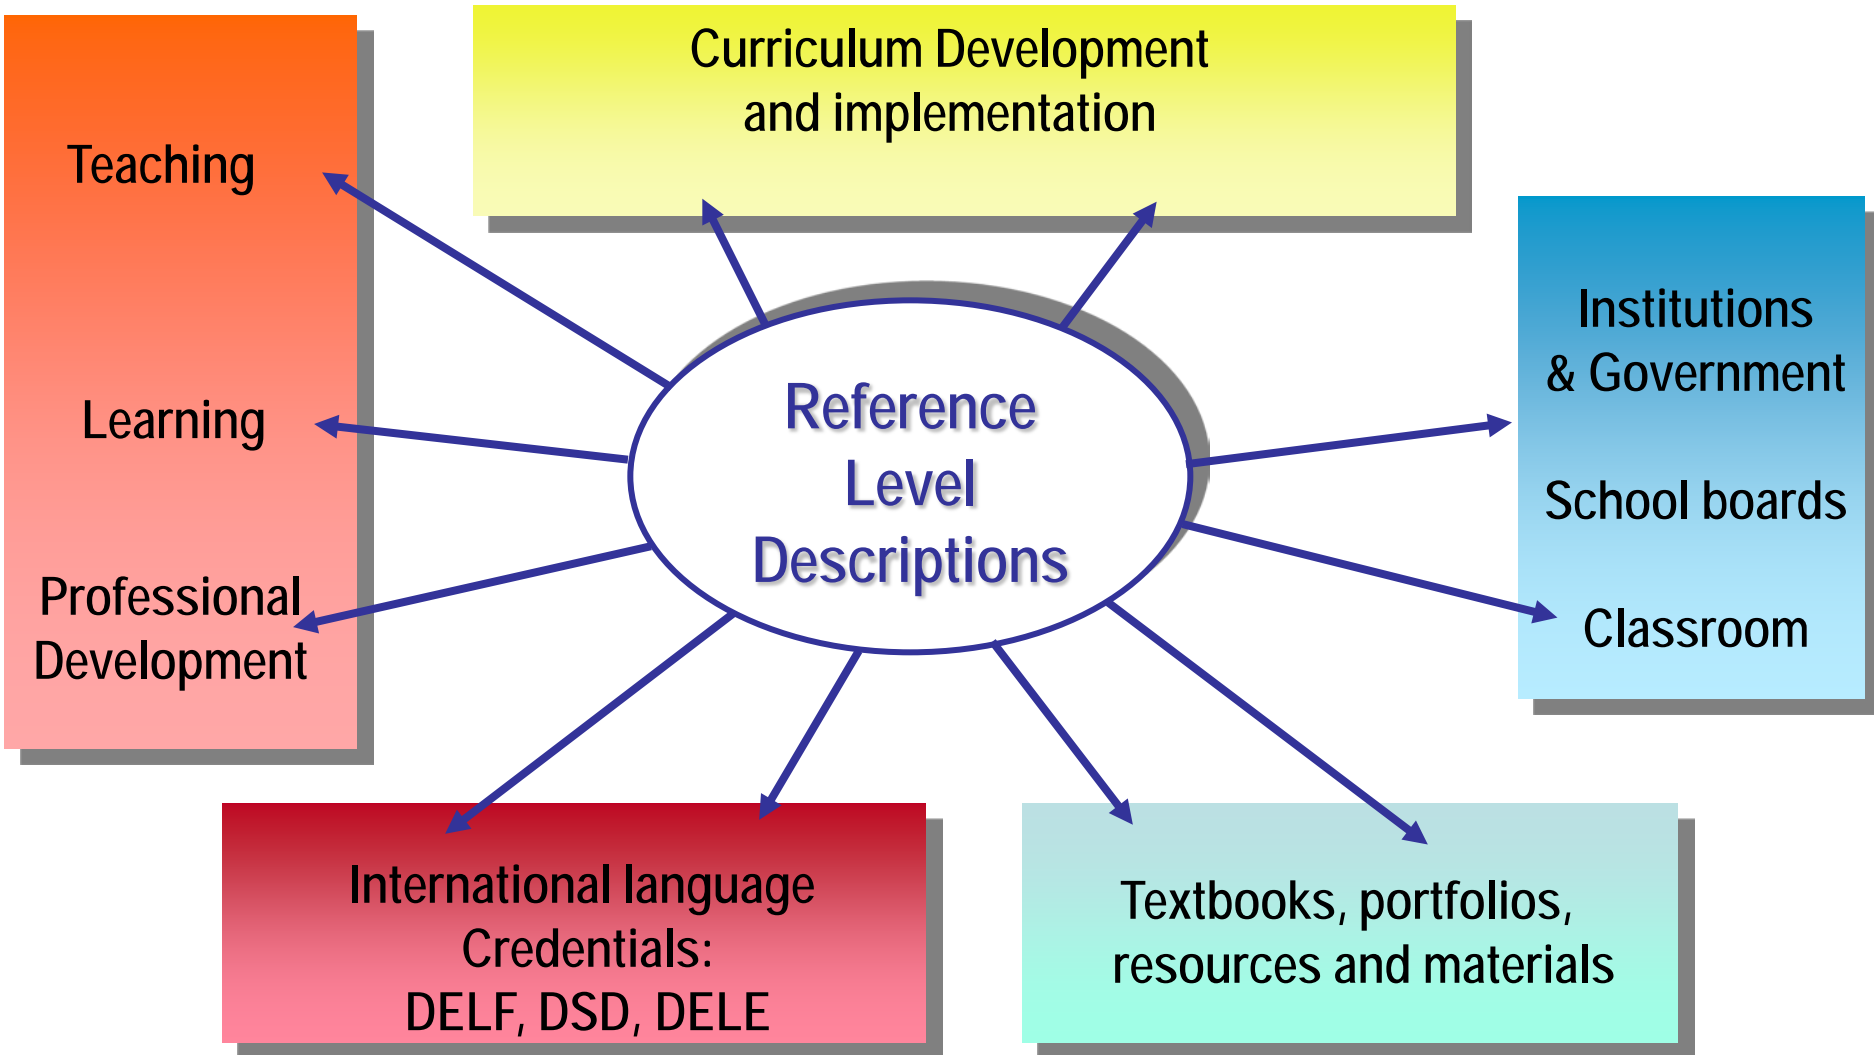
Curriculum Development and implementation

Teaching

Learning

Professional Development

Reference Level Descriptions

Institutions & Government

School boards

Classroom

International language Credentials: DELF, DSD, DELE

Textbooks, portfolios, resources and materials